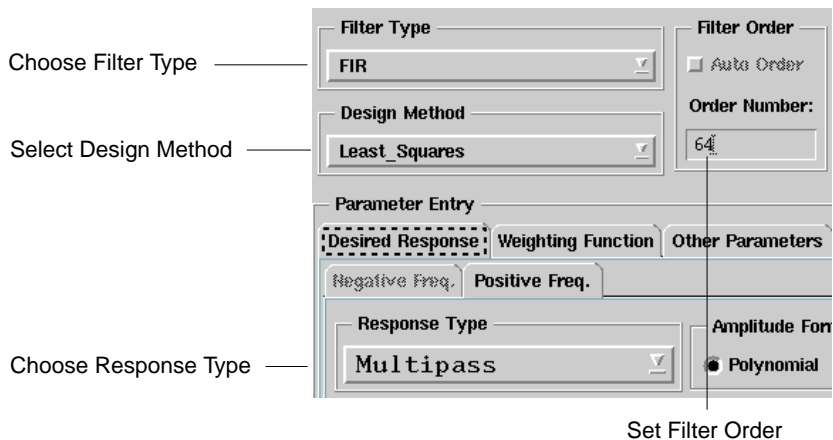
Choose Filter Type

Select Design Method

Choose Response Type

Filter Type

FIR

Design Method

Least_Squares

Filter Order

Auto Order

Order Number:

64

Parameter Entry

Desired Response

Weighting Function

Other Parameters

Negative Freq.

Positive Freq.

Response Type

Multipass

Amplitude Form

Polynomial

Set Filter Order